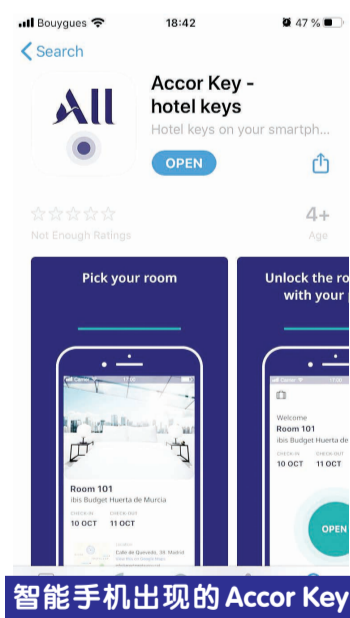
Bouygues 18:42 47 %

< Search

All

Accor Key - hotel keys

Hotel keys on your smartph...

OPEN

Not Enough Ratings

4+

Age

Pick your room

Room 101

ibis Budget Huerta de Murcia

CHECK-IN

10 OCT

CHECK-OUT

11 OCT

Calle de Quevedo, 39, Madrid

Unlock the ro with your

Welcome

Room 101

ibis Budget Huerta de

CHECK-IN

10 OCT

CHECK-OUT

11 OCT

OPEN

智能手机出现的 Accor Key